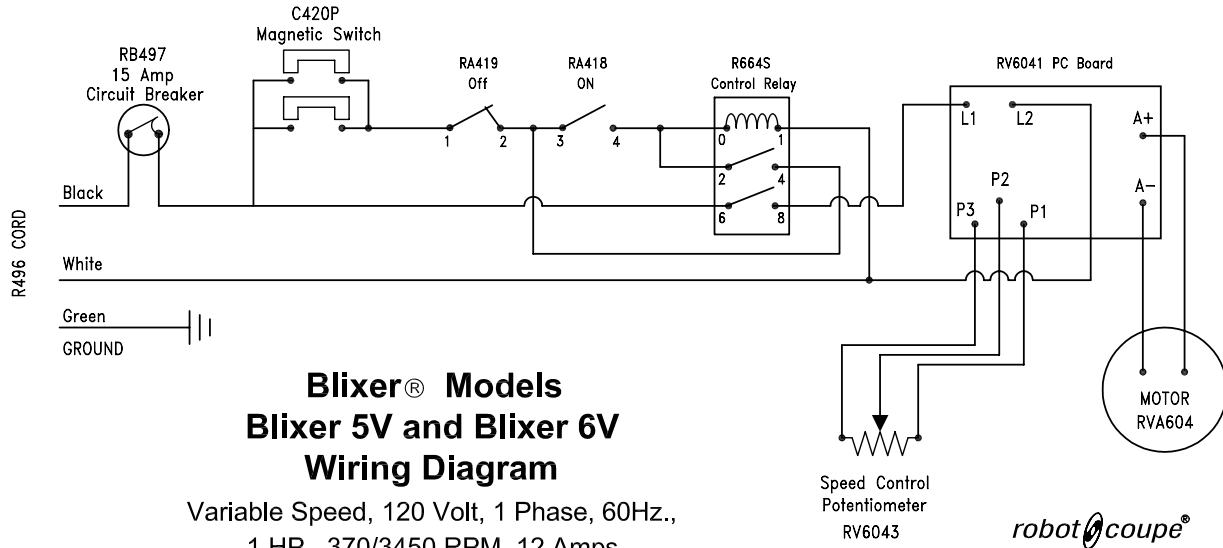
C420P
Magnetic Switch

RB497
15 Amp
Circuit Breaker

RA419
Off

RA418
ON

R664S
Control Relay

RV6041 PC Board

1 2 3 4

0 1
2 4
6 8

L1 L2
A+
A−
P2
P3 P1

R496 CORD

Black
White
Green
GROUND

Blixer® Models
Blixer 5V and Blixer 6V
Wiring Diagram
Variable Speed, 120 Volt, 1 Phase, 60Hz.,
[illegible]

Speed Control
Potentiometer
RV6043

MOTOR
RVA604

robot coupe®